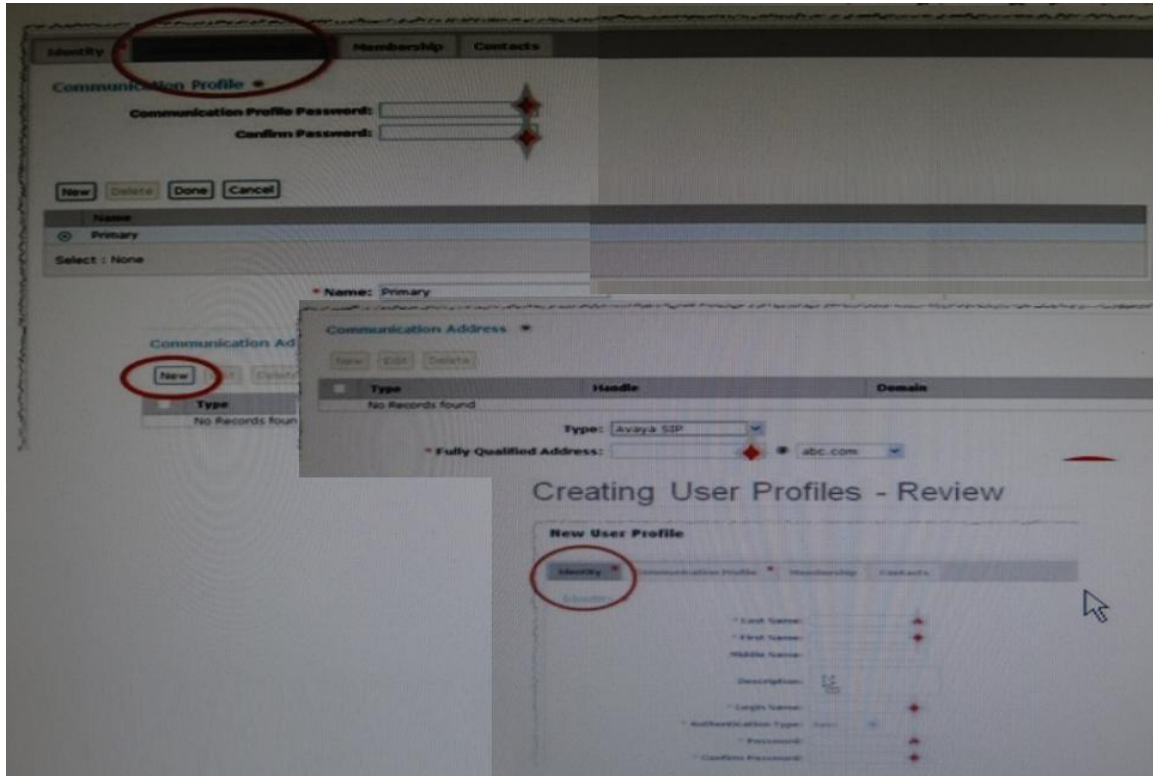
Identity *

Membership

Contacts

Communication Profile *

Communication Profile Password:

Confirm Password:

New

Delete

Done

Cancel

| | Name |
|---|---|
| ⊙ | Primary |

Select : None

* Name: Primary

Communication Ad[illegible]

New

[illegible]

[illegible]

| | Type |
|---|---|
| | No Records foun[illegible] |

Communication Address *

New

Edit

Delete

| | Type | Handle | Domain |
|---|---|---|---|
| | No Records found | | |

Type: Avaya SIP

* Fully Qualified Address:

abc.com

Creating User Profiles - Review

New User Profile

Identity *

Communication Profile *

Membership

Contacts

Identity

* Last Name:

* First Name:

Middle Name:

Description:

* Login Name:

* Authentication Type: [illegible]

* Password:

* Confirm Password: